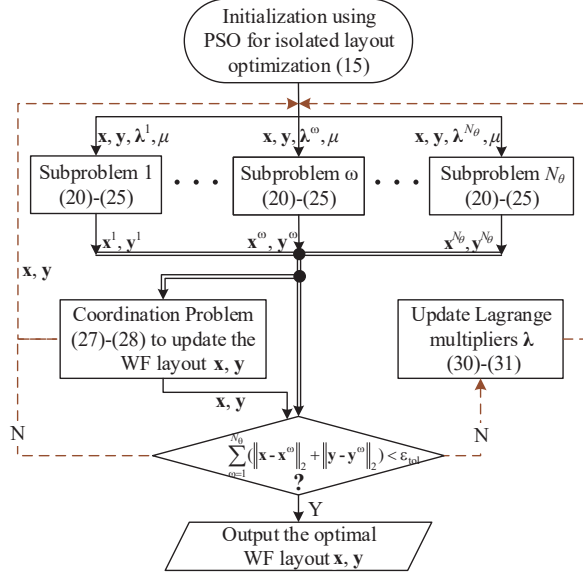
Initialization using PSO for isolated layout optimization (15)

$\mathbf{x}, \mathbf{y}, \boldsymbol{\lambda}^1, \mu$

$\mathbf{x}, \mathbf{y}, \boldsymbol{\lambda}^\omega, \mu$

$\mathbf{x}, \mathbf{y}, \boldsymbol{\lambda}^{N_\theta}, \mu$

Subproblem 1 (20)-(25)

Subproblem ω (20)-(25)

Subproblem $N_\theta$ (20)-(25)

$\mathbf{x}^1, \mathbf{y}^1$

$\mathbf{x}^\omega, \mathbf{y}^\omega$

$\mathbf{x}^{N_\theta}, \mathbf{y}^{N_\theta}$

$\mathbf{x}, \mathbf{y}$

Coordination Problem (27)-(28) to update the WF layout $\mathbf{x}, \mathbf{y}$

Update Lagrange multipliers $\boldsymbol{\lambda}$ (30)-(31)

$\mathbf{x}, \mathbf{y}$

N

N

$\sum_{\omega=1}^{N_\theta}(\|\mathbf{x}-\mathbf{x}^\omega\|_2+\|\mathbf{y}-\mathbf{y}^\omega\|_2)<\varepsilon_{tol}$ ?

Y

Output the optimal WF layout $\mathbf{x}, \mathbf{y}$